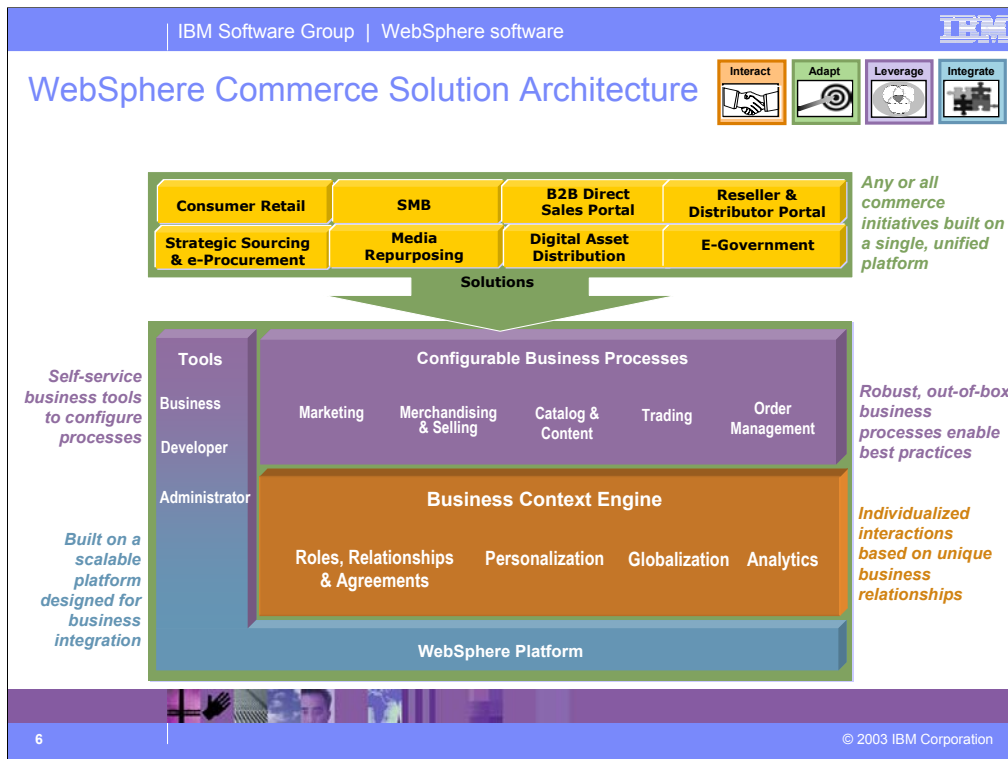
IBM Software Group | WebSphere software

IBM

WebSphere Commerce Solution Architecture

Interact Adapt Leverage Integrate

| Consumer Retail | SMB | B2B Direct Sales Portal | Reseller & Distributor Portal |
|---|---|---|---|
| Strategic Sourcing & e-Procurement | Media Repurposing | Digital Asset Distribution | E-Government |

Solutions

Any or all commerce initiatives built on a single, unified platform

Tools

Business

Developer

Administrator

Configurable Business Processes

Marketing

Merchandising & Selling

Catalog & Content

Trading

Order Management

Business Context Engine

Roles, Relationships & Agreements

Personalization

Globalization

Analytics

WebSphere Platform

Self-service business tools to configure processes

Built on a scalable platform designed for business integration

Robust, out-of-box business processes enable best practices

Individualized interactions based on unique business relationships

6

© 2003 IBM Corporation